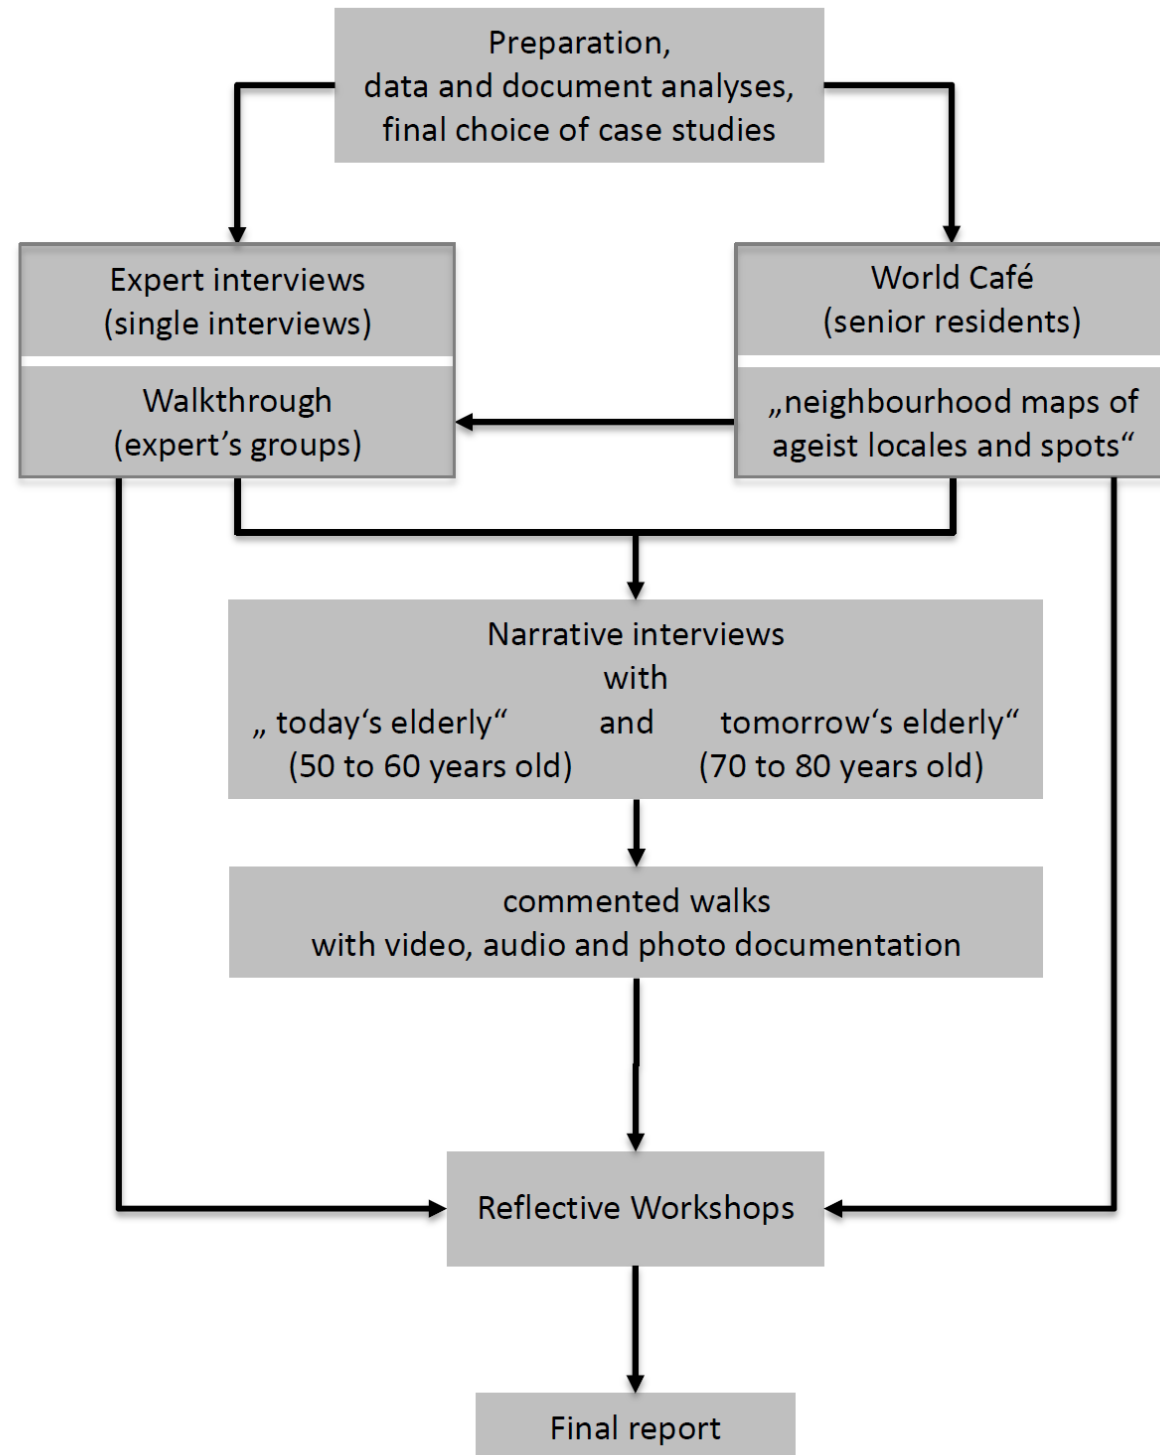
Preparation,
data and document analyses,
final choice of case studies

Expert interviews
(single interviews)

Walkthrough
(expert's groups)

World Café
(senior residents)

„neighbourhood maps of ageist locales and spots“

Narrative interviews
with
„ today‘s elderly“ (50 to 60 years old) and tomorrow‘s elderly“ (70 to 80 years old)

commented walks
with video, audio and photo documentation

Reflective Workshops

Final report